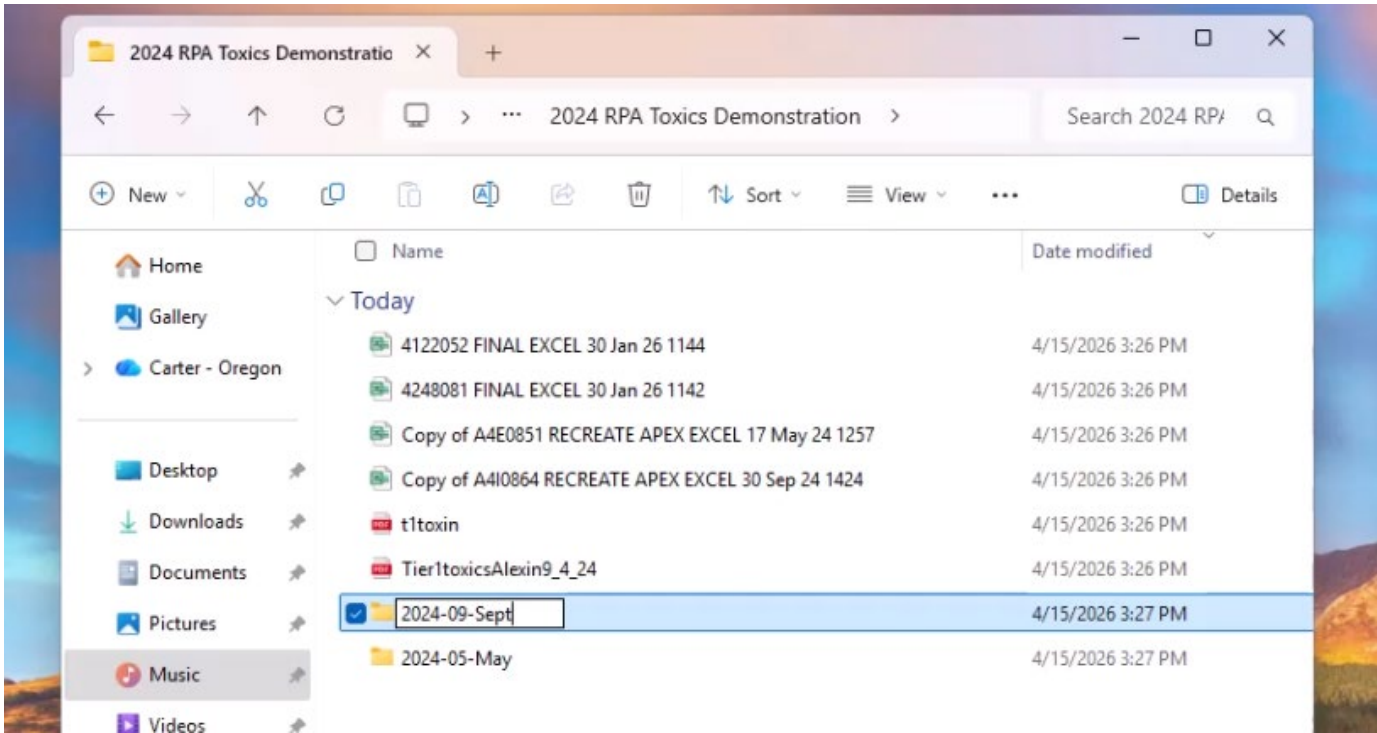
2024 RPA Toxics Demonstratio ×

+

2024 RPA Toxics Demonstration >

Search 2024 RP/

New

Sort

View

...

Details

Home

Gallery

Carter - Oregon

Desktop

Downloads

Documents

Pictures

Music

Videos

Name

Date modified

Today

4122052 FINAL EXCEL 30 Jan 26 1144 | 4/15/2026 3:26 PM

4248081 FINAL EXCEL 30 Jan 26 1142 | 4/15/2026 3:26 PM

Copy of A4E0851 RECREATE APEX EXCEL 17 May 24 1257 | 4/15/2026 3:26 PM

Copy of A4I0864 RECREATE APEX EXCEL 30 Sep 24 1424 | 4/15/2026 3:26 PM

t1toxin | 4/15/2026 3:26 PM

Tier1toxicsAlexin9_4_24 | 4/15/2026 3:26 PM

2024-09-Sept | 4/15/2026 3:27 PM

2024-05-May | 4/15/2026 3:27 PM